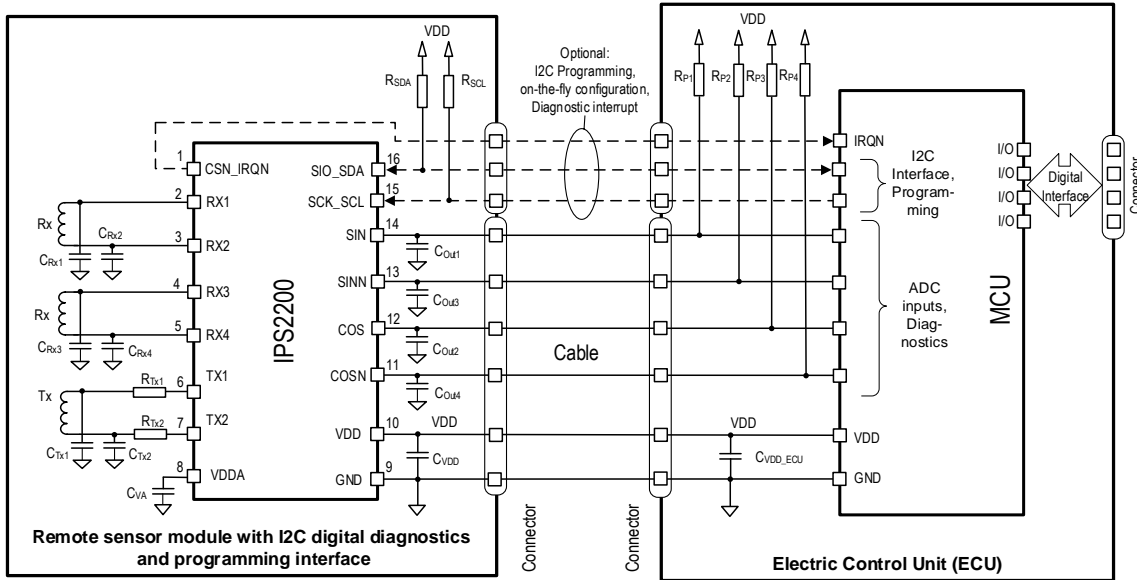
VDD

$R_{SDA}$ $R_{SCL}$

Optional: I2C Programming, on-the-fly configuration, Diagnostic interrupt

VDD

$R_{P1}$ $R_{P2}$ $R_{P3}$ $R_{P4}$

1 CSN_IRQN
2 RX1
3 RX2
4 RX3
5 RX4
6 TX1
7 TX2
8 VDDA

Rx
$C_{Rx2}$
$C_{Rx1}$
Rx
$C_{Rx3}$ $C_{Rx4}$
Tx
$R_{Tx1}$
$R_{Tx2}$
$C_{Tx1}$ $C_{Tx2}$
$C_{VA}$

IPS2200

SIO_SDA 16
SCK_SCL 15
SIN 14
SINN 13
COS 12
COSN 11
VDD 10
GND 9

$C_{Out1}$
$C_{Out3}$
$C_{Out2}$
$C_{Out4}$
VDD
$C_{VDD}$

Cable

IRQN

I2C Interface, Programming

ADC inputs, Diagnostics

VDD
$C_{VDD\_ECU}$
VDD
GND

MCU

I/O
I/O
I/O
I/O
Digital Interface
Connector

Remote sensor module with I2C digital diagnostics and programming interface

Connector

Connector

Electric Control Unit (ECU)